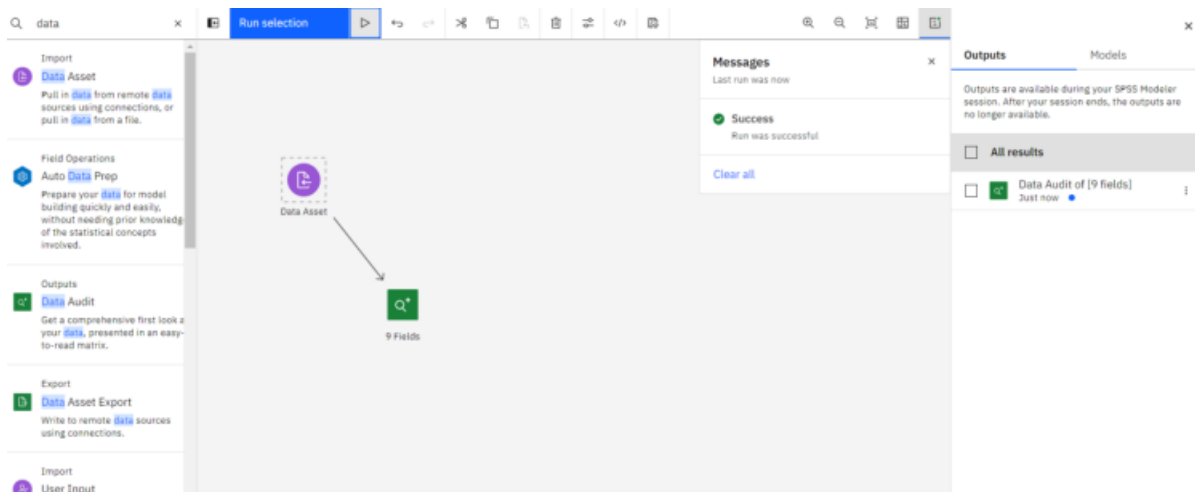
data

Run selection

Import
Data Asset
Pull in data from remote data sources using connections, or pull in data from a file.

Field Operations
Auto Data Prep
Prepare your data for model building quickly and easily, without needing prior knowledg of the statistical concepts involved.

Outputs
Data Audit
Get a comprehensive first look a your data, presented in an easy-to-read matrix.

Export
Data Asset Export
Write to remote data sources using connections.

Import
User Input

Data Asset

9 Fields

Messages
Last run was now

Success
Run was successful

Clear all

Outputs
Models

Outputs are available during your SPSS Modeler session. After your session ends, the outputs are no longer available.

All results

Data Audit of [9 fields]
Just now